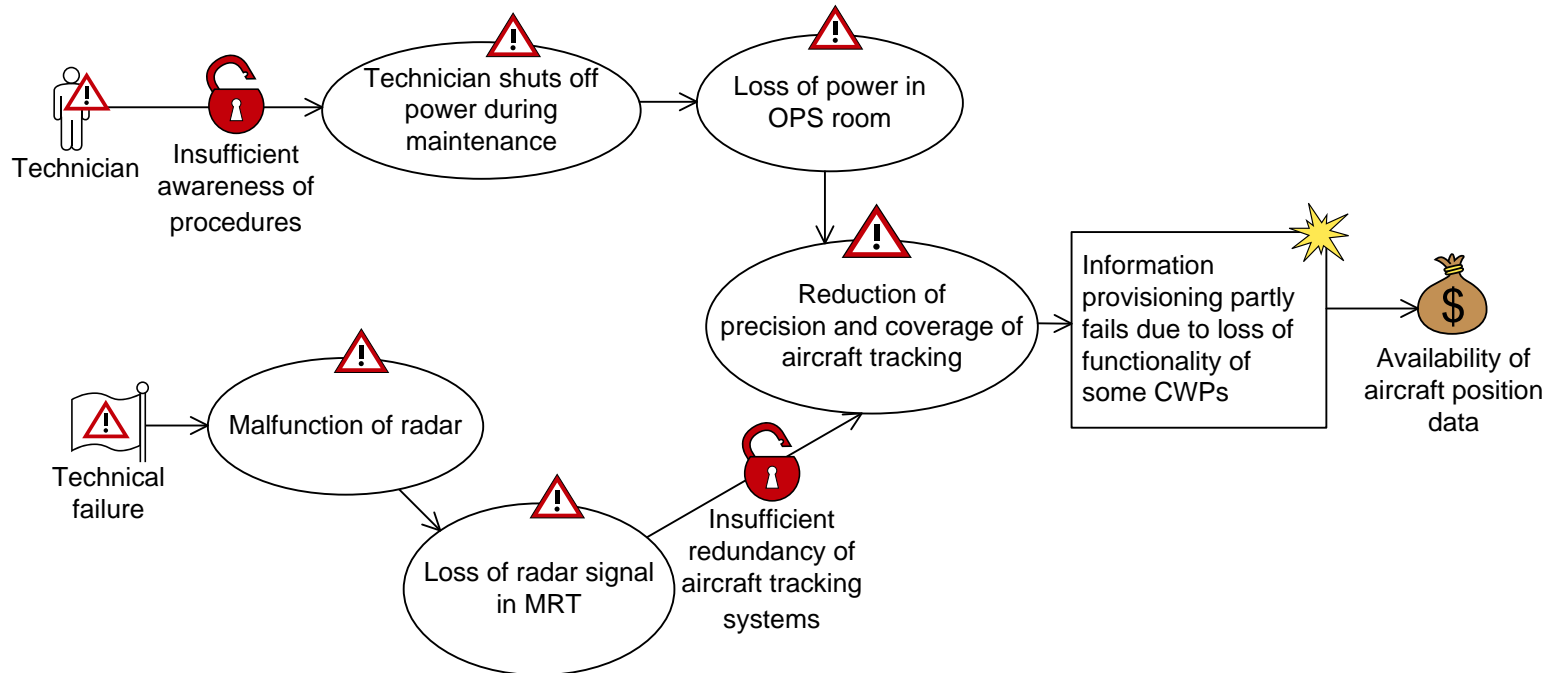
Technician

Insufficient awareness of procedures

Technician shuts off power during maintenance

Loss of power in OPS room

Reduction of precision and coverage of aircraft tracking

Information provisioning partly fails due to loss of functionality of some CWPs

$

Availability of aircraft position data

Technical failure

Malfunction of radar

Loss of radar signal in MRT

Insufficient redundancy of aircraft tracking systems